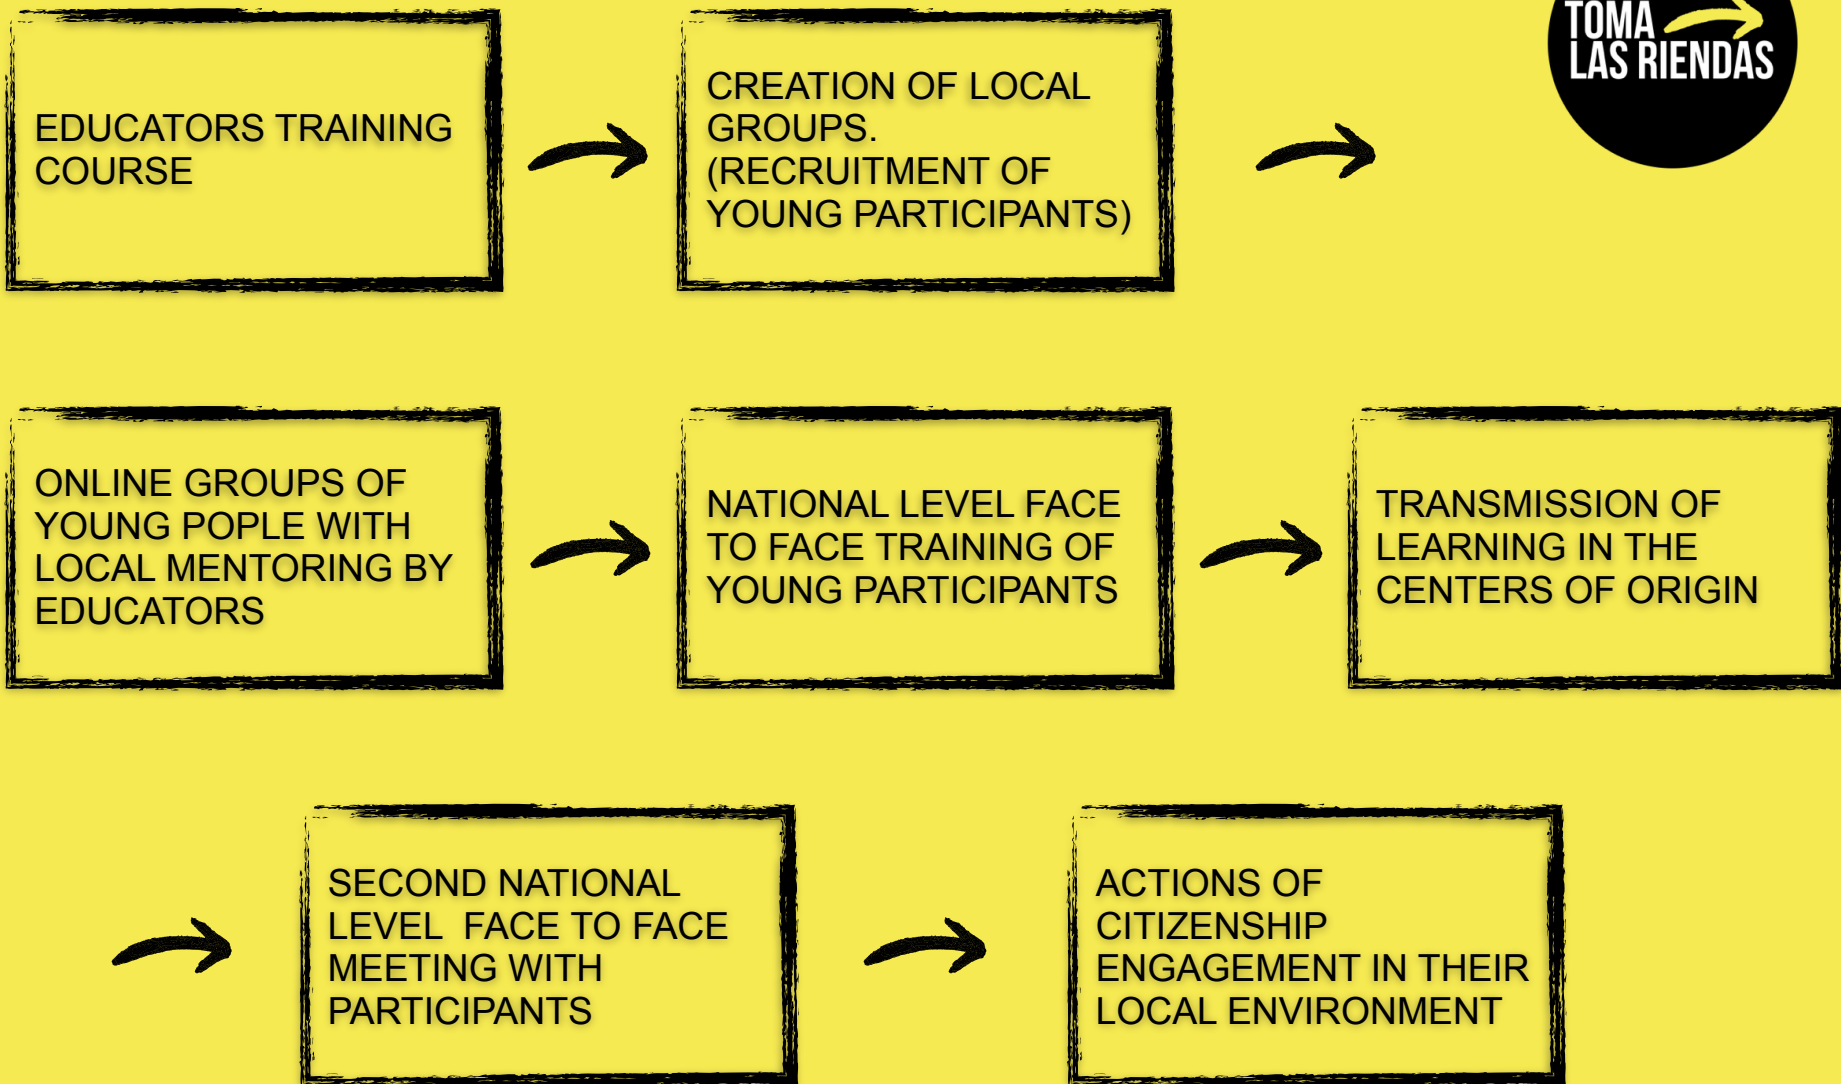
TOMA
LAS RIENDAS

EDUCATORS TRAINING COURSE

CREATION OF LOCAL GROUPS. (RECRUITMENT OF YOUNG PARTICIPANTS)

ONLINE GROUPS OF YOUNG POPLE WITH LOCAL MENTORING BY EDUCATORS

NATIONAL LEVEL FACE TO FACE TRAINING OF YOUNG PARTICIPANTS

TRANSMISSION OF LEARNING IN THE CENTERS OF ORIGIN

SECOND NATIONAL LEVEL FACE TO FACE MEETING WITH PARTICIPANTS

ACTIONS OF CITIZENSHIP ENGAGEMENT IN THEIR LOCAL ENVIRONMENT